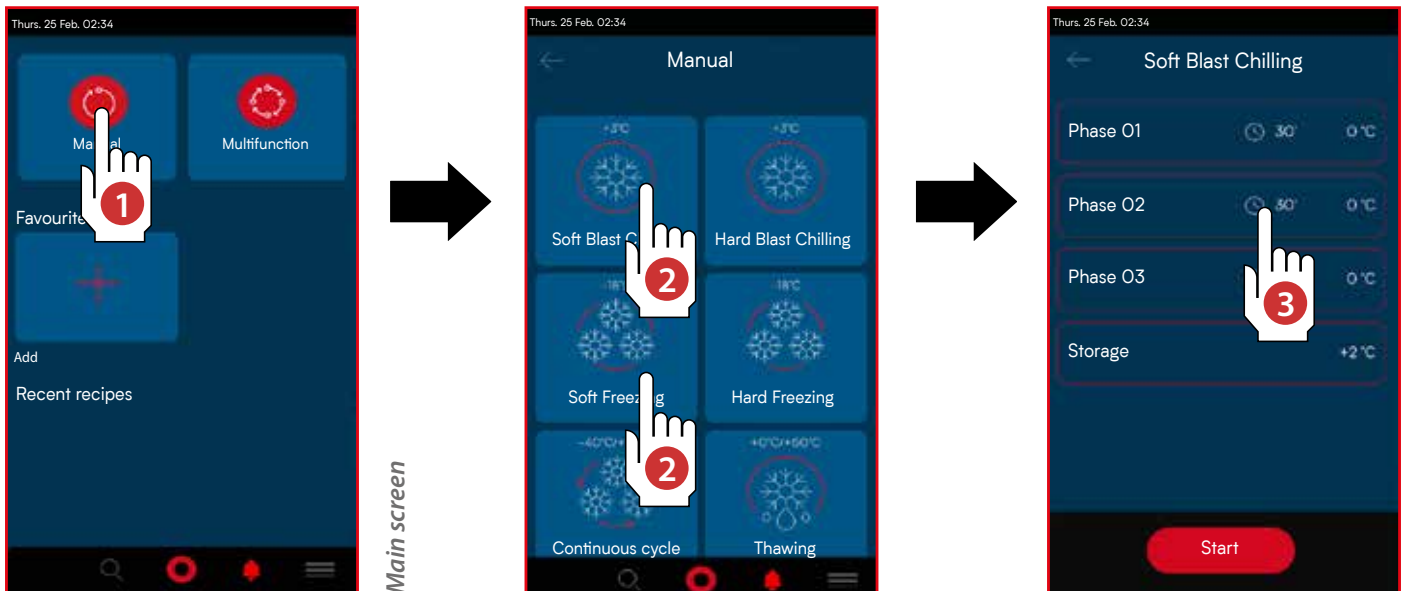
Thurs. 25 Feb. 02:34

Ma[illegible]al

Multifunction

1

Favourite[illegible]

Add

Recent recipes

Main screen

Thurs. 25 Feb. 02:34

Manual

+3°C

Soft Blast C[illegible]

+3°C

Hard Blast Chilling

2

-18°C

Soft Free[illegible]g

-18°C

Hard Freezing

2

-40°C/+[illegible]

Continuous cycle

+0°C/+50°C

Thawing

Thurs. 25 Feb. 02:34

Soft Blast Chilling

Phase 01 30' 0°C

Phase 02 30' 0°C

Phase 03 0°C

3

Storage +2°C

Start